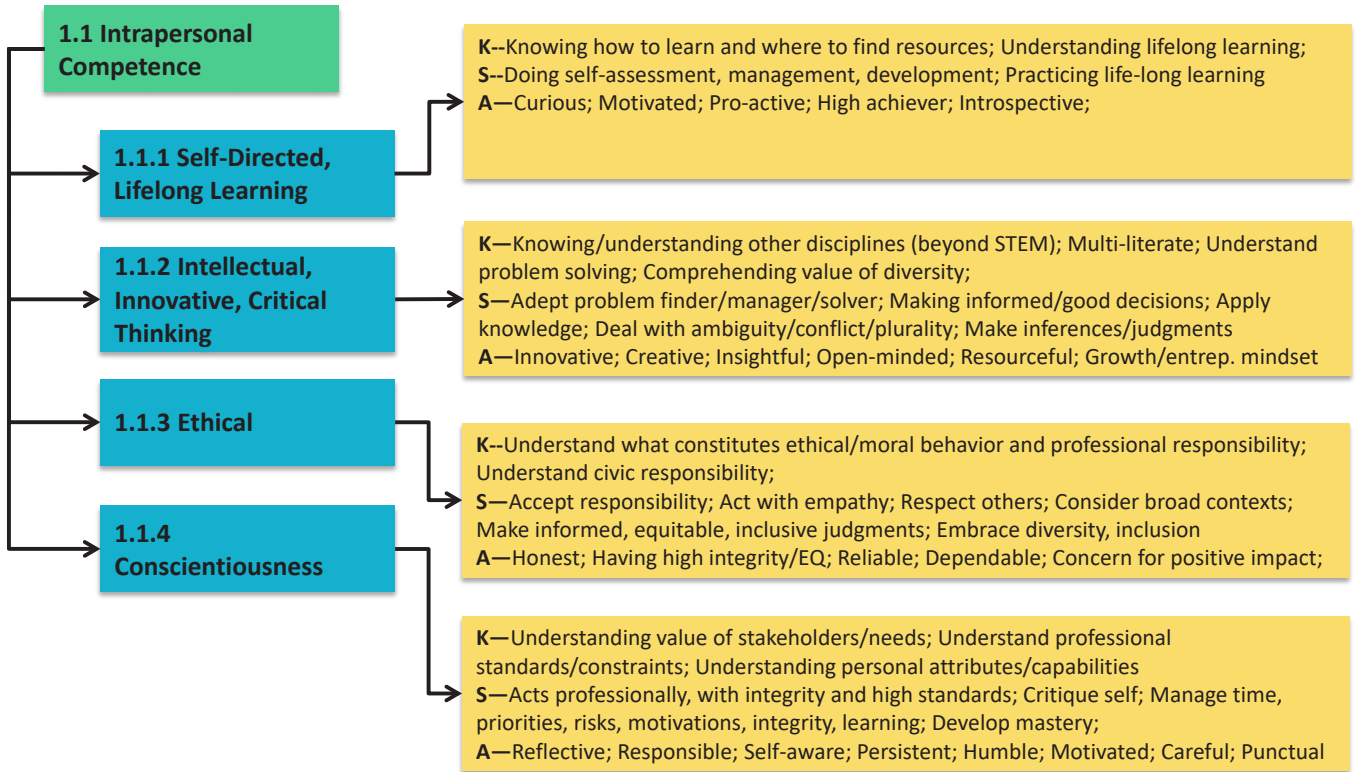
1.1 Intrapersonal Competence

1.1.1 Self-Directed, Lifelong Learning

K--Knowing how to learn and where to find resources; Understanding lifelong learning;
S--Doing self-assessment, management, development; Practicing life-long learning
A—Curious; Motivated; Pro-active; High achiever; Introspective;

1.1.2 Intellectual, Innovative, Critical Thinking

K—Knowing/understanding other disciplines (beyond STEM); Multi-literate; Understand problem solving; Comprehending value of diversity;
S—Adept problem finder/manager/solver; Making informed/good decisions; Apply knowledge; Deal with ambiguity/conflict/plurality; Make inferences/judgments
A—Innovative; Creative; Insightful; Open-minded; Resourceful; Growth/entrep. mindset

1.1.3 Ethical

K--Understand what constitutes ethical/moral behavior and professional responsibility; Understand civic responsibility;
S—Accept responsibility; Act with empathy; Respect others; Consider broad contexts; Make informed, equitable, inclusive judgments; Embrace diversity, inclusion
A—Honest; Having high integrity/EQ; Reliable; Dependable; Concern for positive impact;

1.1.4 Conscientiousness

K—Understanding value of stakeholders/needs; Understand professional standards/constraints; Understanding personal attributes/capabilities
S—Acts professionally, with integrity and high standards; Critique self; Manage time, priorities, risks, motivations, integrity, learning; Develop mastery;
A—Reflective; Responsible; Self-aware; Persistent; Humble; Motivated; Careful; Punctual